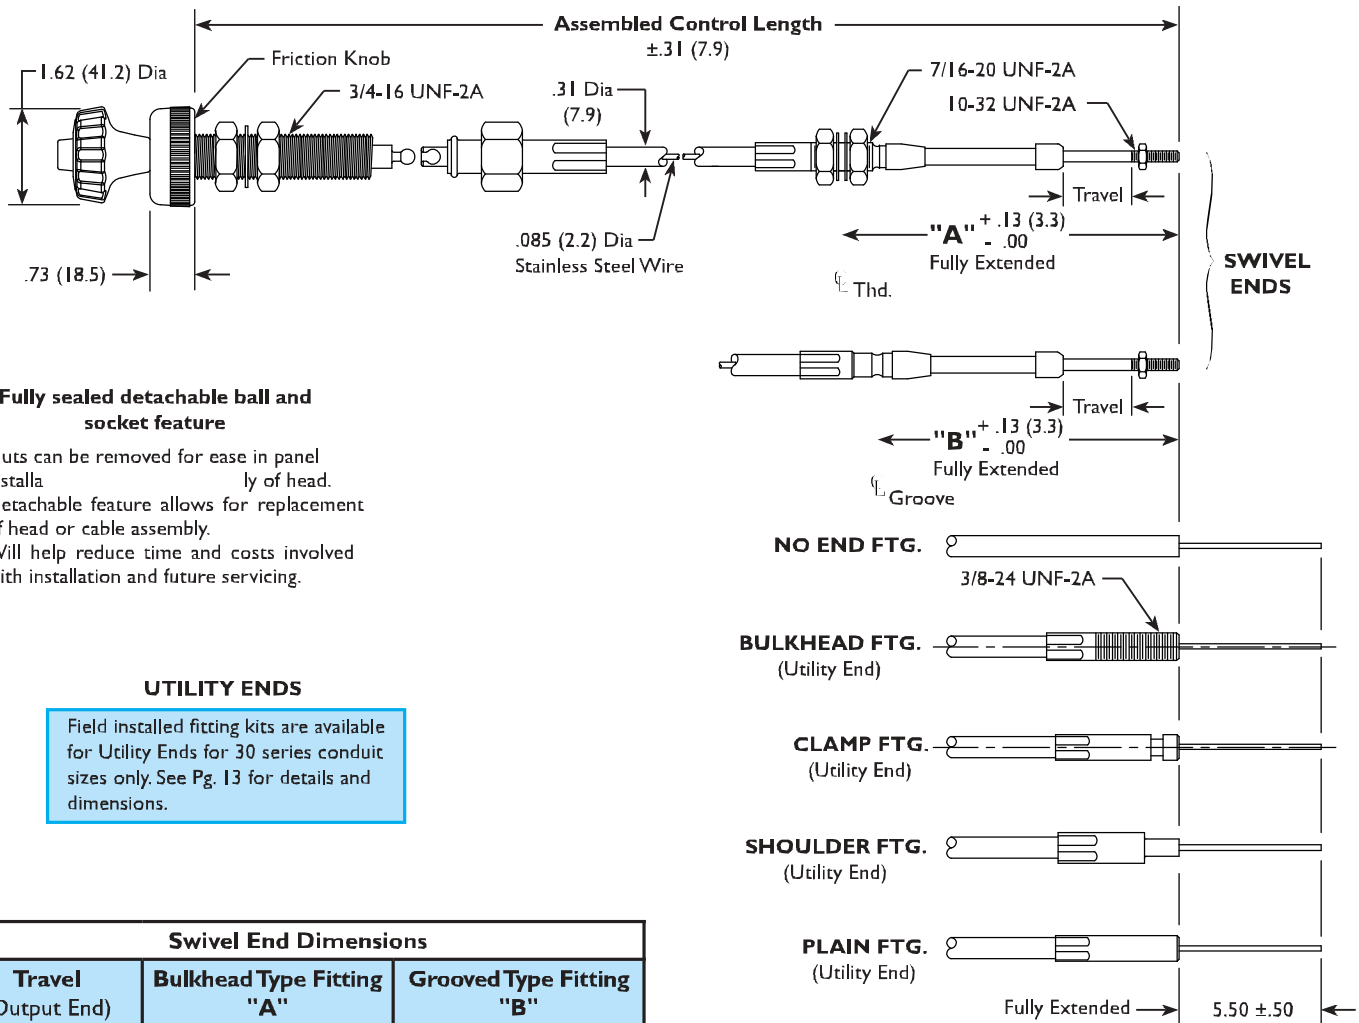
Assembled Control Length
±.31 (7.9)

1.62 (41.2) Dia

Friction Knob

3/4-16 UNF-2A

.31 Dia
(7.9)

7/16-20 UNF-2A

10-32 UNF-2A

.73 (18.5)

.085 (2.2) Dia
Stainless Steel Wire

Travel

"A" $^{+ .13 (3.3)}_{- .00}$
Fully Extended

℄ Thd.

SWIVEL ENDS

Travel

"B" $^{+ .13 (3.3)}_{- .00}$
Fully Extended

℄ Groove

Fully sealed detachable ball and socket feature

uts can be removed for ease in panel stalla ly of head.
etachable feature allows for replacement f head or cable assembly.
Vill help reduce time and costs involved ith installation and future servicing.

NO END FTG.

3/8-24 UNF-2A

BULKHEAD FTG.
(Utility End)

CLAMP FTG.
(Utility End)

SHOULDER FTG.
(Utility End)

PLAIN FTG.
(Utility End)

Fully Extended

5.50 ±.50

UTILITY ENDS

Field installed fitting kits are available for Utility Ends for 30 series conduit sizes only. See Pg. 13 for details and dimensions.

| Swivel End Dimensions | | |
|---|---|---|
| Travel<br>Output End) | Bulkhead Type Fitting<br>"A" | Grooved Type Fitting<br>"B" |